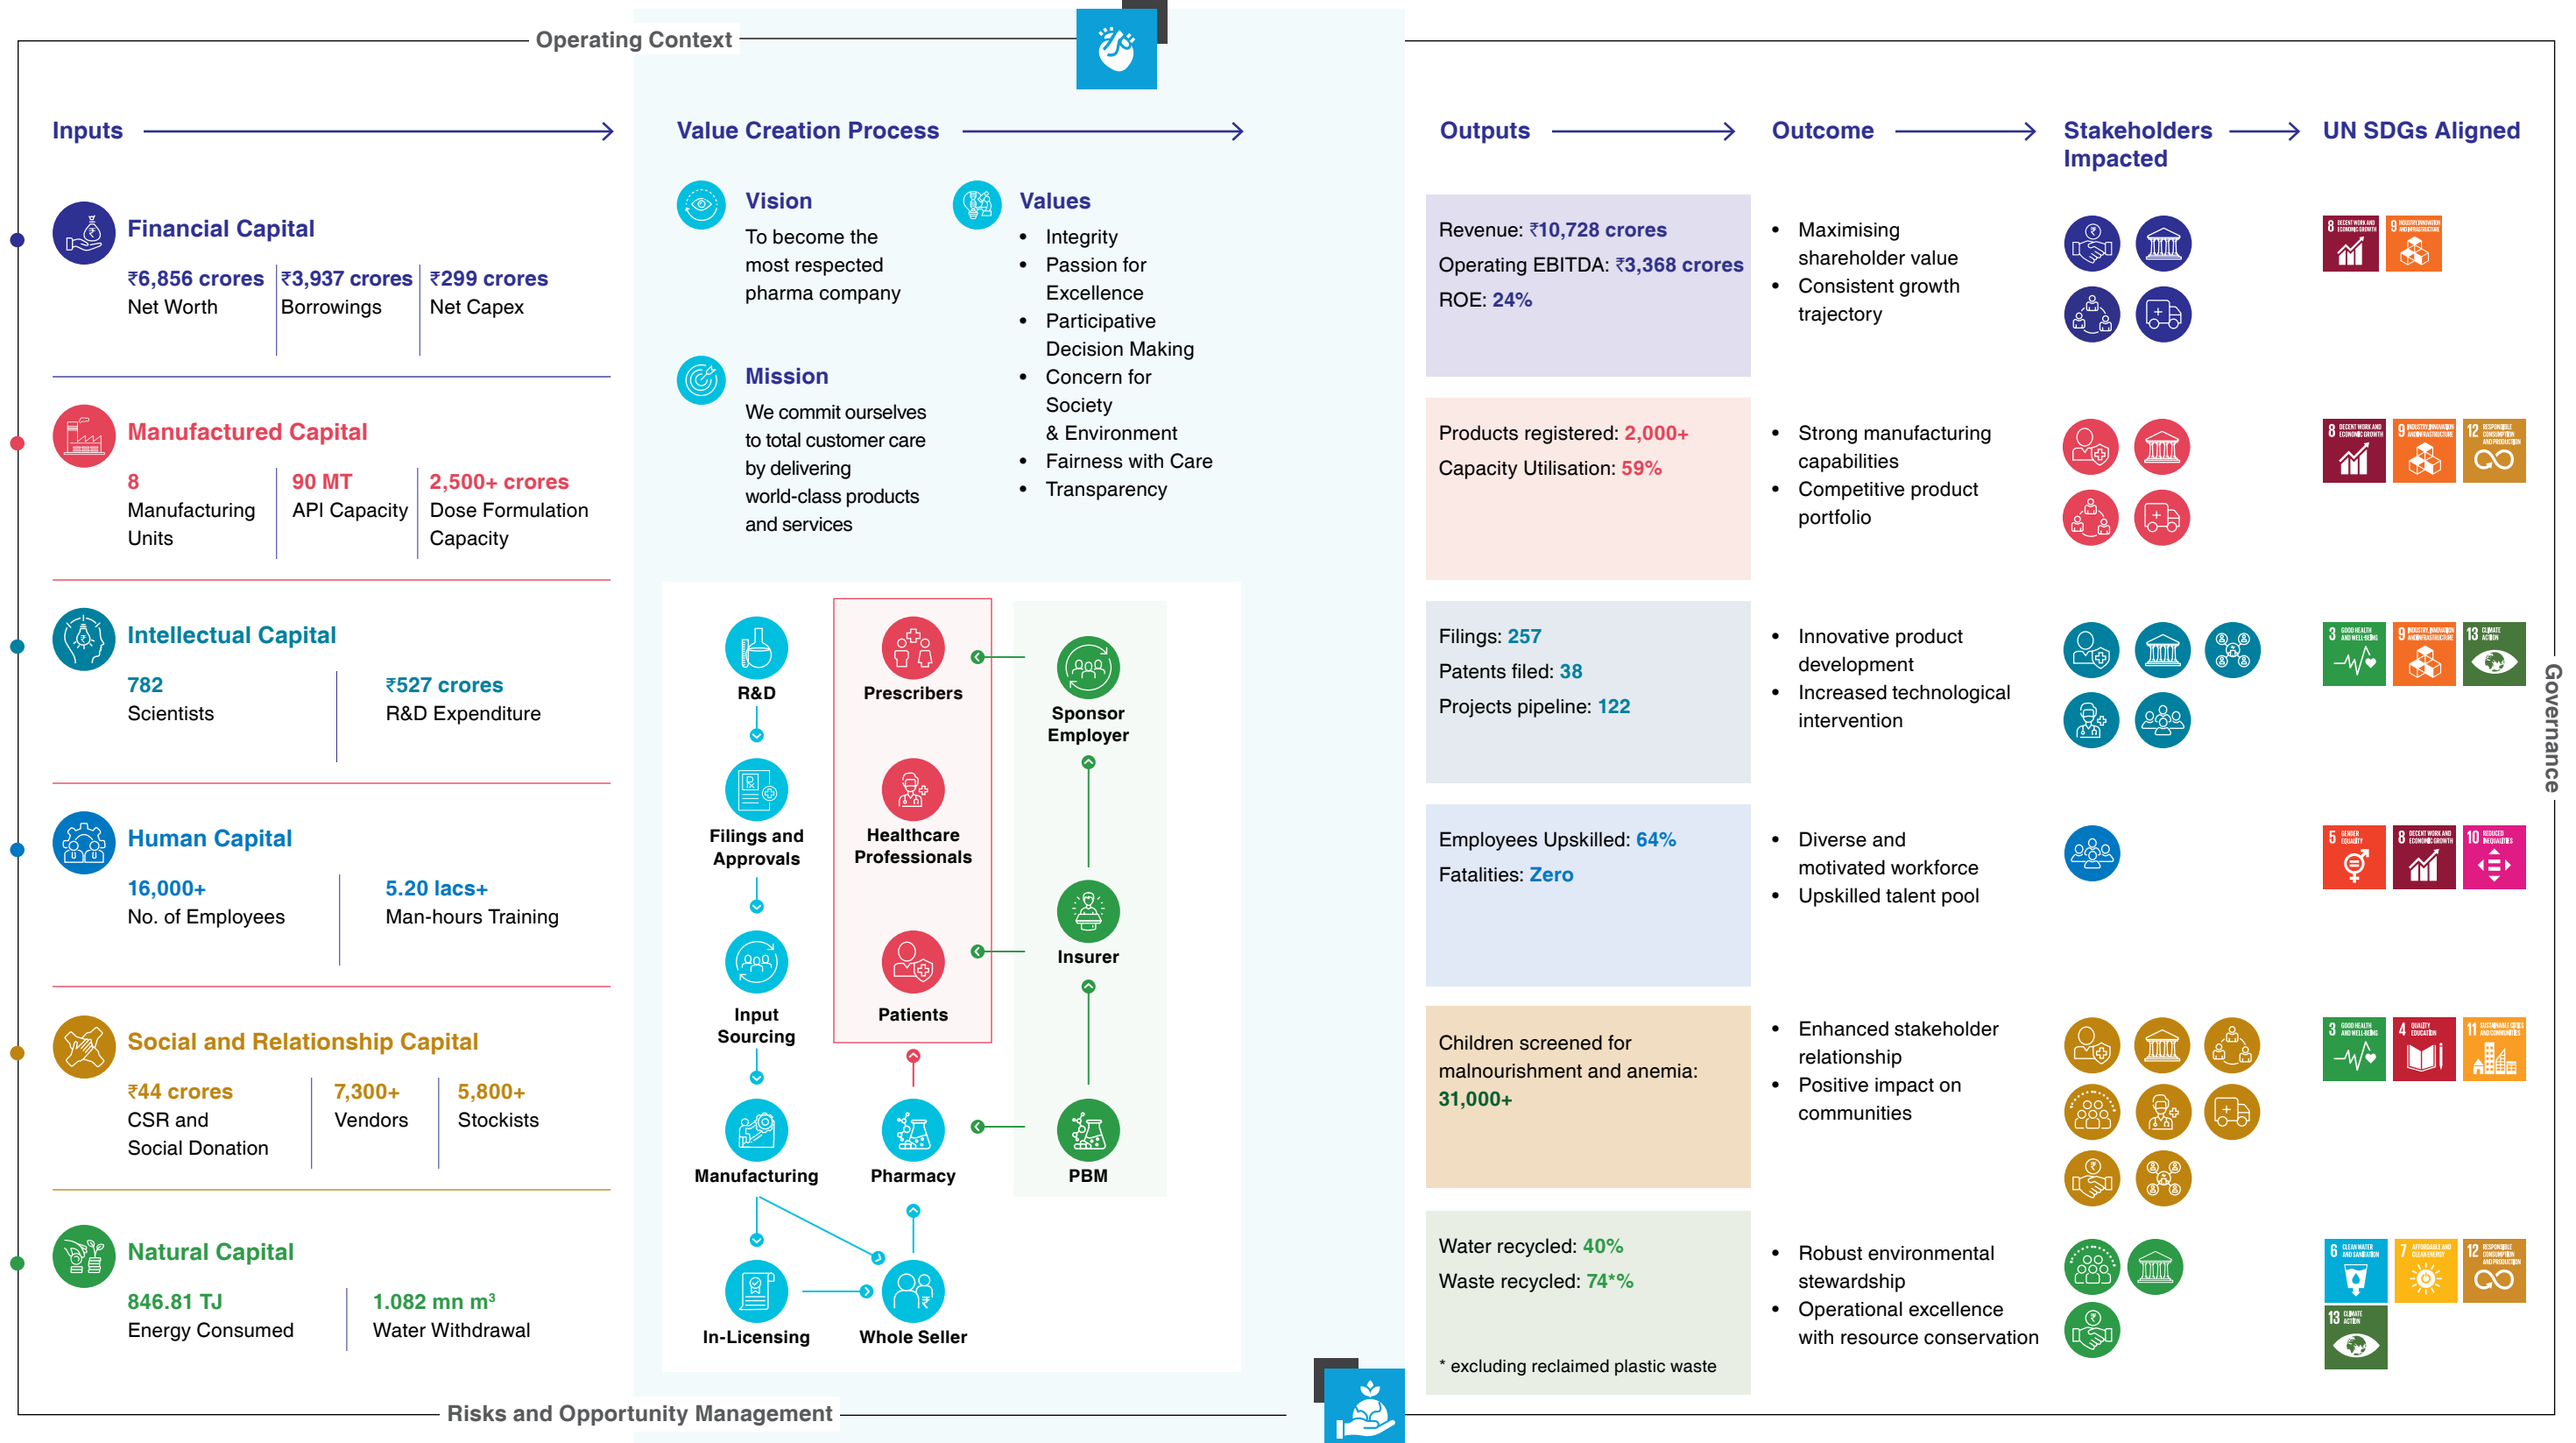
Operating Context

Inputs

Financial Capital

₹6,856 crores
Net Worth

₹3,937 crores
Borrowings

₹299 crores
Net Capex

Manufactured Capital

8
Manufacturing Units

90 MT
API Capacity

2,500+ crores
Dose Formulation Capacity

Intellectual Capital

782
Scientists

₹527 crores
R&D Expenditure

Human Capital

16,000+
No. of Employees

5.20 lacs+
Man-hours Training

Social and Relationship Capital

₹44 crores
CSR and Social Donation

7,300+
Vendors

5,800+
Stockists

Natural Capital

846.81 TJ
Energy Consumed

1.082 mn m³
Water Withdrawal

Value Creation Process

Vision
To become the most respected pharma company

Values
• Integrity
• Passion for Excellence
• Participative Decision Making
• Concern for Society & Environment
• Fairness with Care
• Transparency

Mission
We commit ourselves to total customer care by delivering world-class products and services

R&D
Filings and Approvals
Input Sourcing
Manufacturing
In-Licensing
Prescribers
Healthcare Professionals
Patients
Pharmacy
Whole Seller
Sponsor Employer
Insurer
PBM

Outputs

Revenue: ₹10,728 crores
Operating EBITDA: ₹3,368 crores
ROE: 24%

Products registered: 2,000+
Capacity Utilisation: 59%

Filings: 257
Patents filed: 38
Projects pipeline: 122

Employees Upskilled: 64%
Fatalities: Zero

Children screened for malnourishment and anemia: 31,000+

Water recycled: 40%
Waste recycled: 74*%
* excluding reclaimed plastic waste

Outcome

• Maximising shareholder value
• Consistent growth trajectory

• Strong manufacturing capabilities
• Competitive product portfolio

• Innovative product development
• Increased technological intervention

• Diverse and motivated workforce
• Upskilled talent pool

• Enhanced stakeholder relationship
• Positive impact on communities

• Robust environmental stewardship
• Operational excellence with resource conservation

Stakeholders Impacted

UN SDGs Aligned

Governance

Risks and Opportunity Management